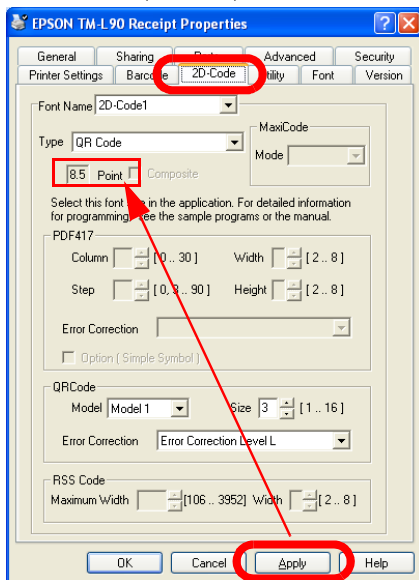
EPSON TM-L90 Receipt Properties

General | Sharing | Ports | Advanced | Security
Printer Settings | Barcode | 2D-Code | Utility | Font | Version

Font Name 2D-Code1

Type QR Code

MaxiCode
Mode

8.5 Point Composite

Select this font face in the application. For detailed information for programming, see the sample programs or the manual.

PDF417

Column [0 .. 30]
Width [2 .. 8]
Step [0, 3 .. 90]
Height [2 .. 8]

Error Correction

Option ( Simple Symbol )

QRCode

Model Model 1
Size 3 [1 .. 16]

Error Correction Error Correction Level L

RSS Code

Maximum Width [106 .. 3952] Width [2 .. 8]

OK Cancel Apply Help